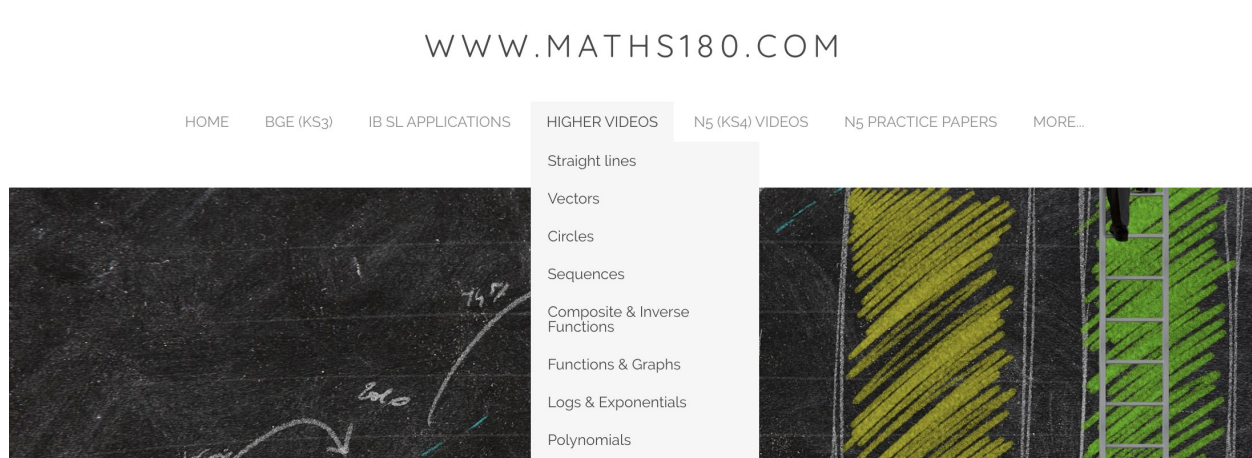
WWW.MATHS180.COM

HOME BGE (KS3) IB SL APPLICATIONS HIGHER VIDEOS N5 (KS4) VIDEOS N5 PRACTICE PAPERS MORE...

Straight lines
Vectors
Circles
Sequences
Composite & Inverse Functions
Functions & Graphs
Logs & Exponentials
Polynomials